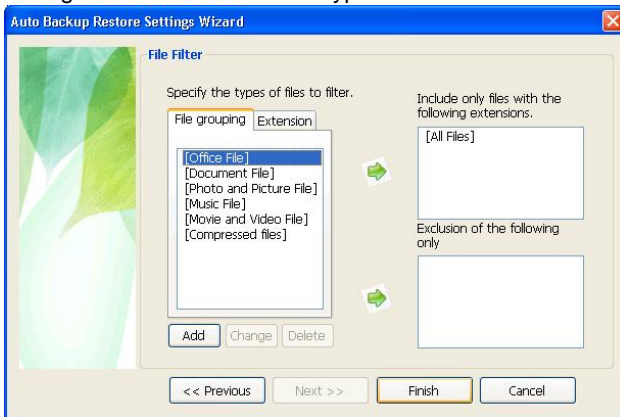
Auto Backup Restore Settings Wizard

File Filter

Specify the types of files to filter.

File grouping | Extension

[Office File]
[Document File]
[Photo and Picture File]
[Music File]
[Movie and Video File]
[Compressed files]

Add | Change | Delete

Include only files with the following extensions.

[All Files]

Exclusion of the following only

<< Previous | Next >> | Finish | Cancel